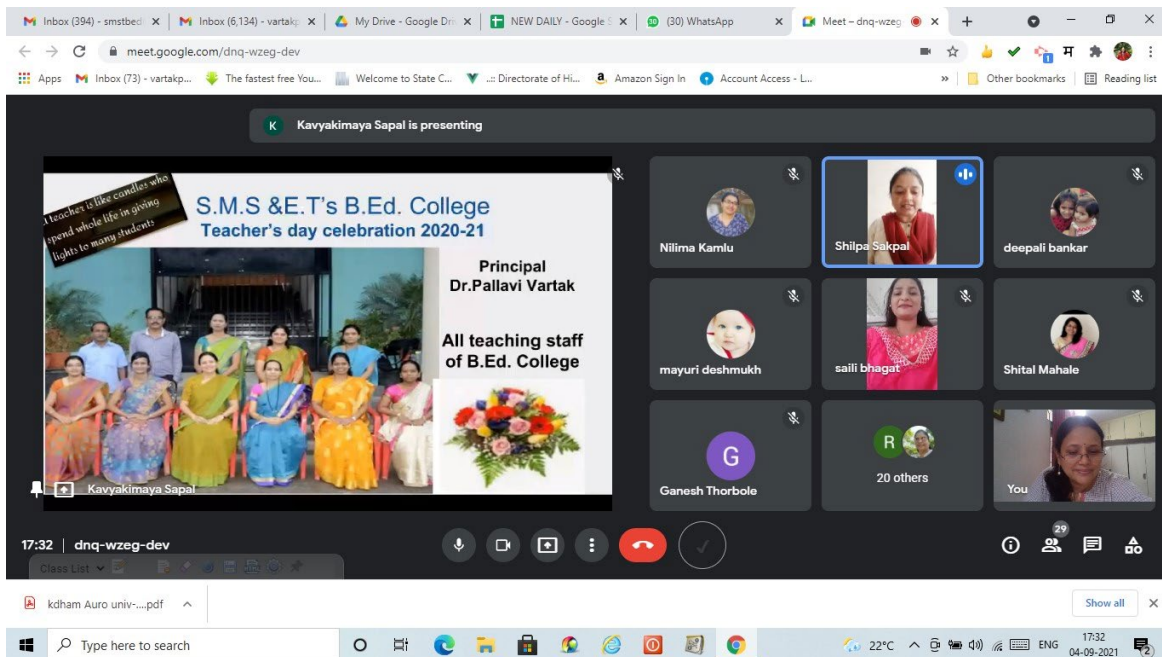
Inbox (394) - smstbed | Inbox (6,134) - vartak | My Drive - Google Dr | NEW DAILY - Google | (30) WhatsApp | Meet – dnq-wzeg

meet.google.com/dnq-wzeg-dev

Apps | Inbox (73) - vartakp... | The fastest free You... | Welcome to State C... | .:: Directorate of Hi... | Amazon Sign In | Account Access - L... | » | Other bookmarks | Reading list

K Kavyakimaya Sapal is presenting

A teacher is like candles who spend whole life in giving lights to many students

S.M.S &E.T's B.Ed. College
Teacher's day celebration 2020-21

Principal
Dr.Pallavi Vartak

All teaching staff of B.Ed. College

Kavyakimaya Sapal

Nilima Kamlu

Shilpa Sakpal

deepali bankar

mayuri deshmukh

saili bhagat

Shital Mahale

G
Ganesh Thorbole

R
20 others

You

17:32 | dnq-wzeg-dev

Class List

29

kdham Auro univ-....pdf

Show all

Type here to search

22°C ENG 17:32 04-09-2021